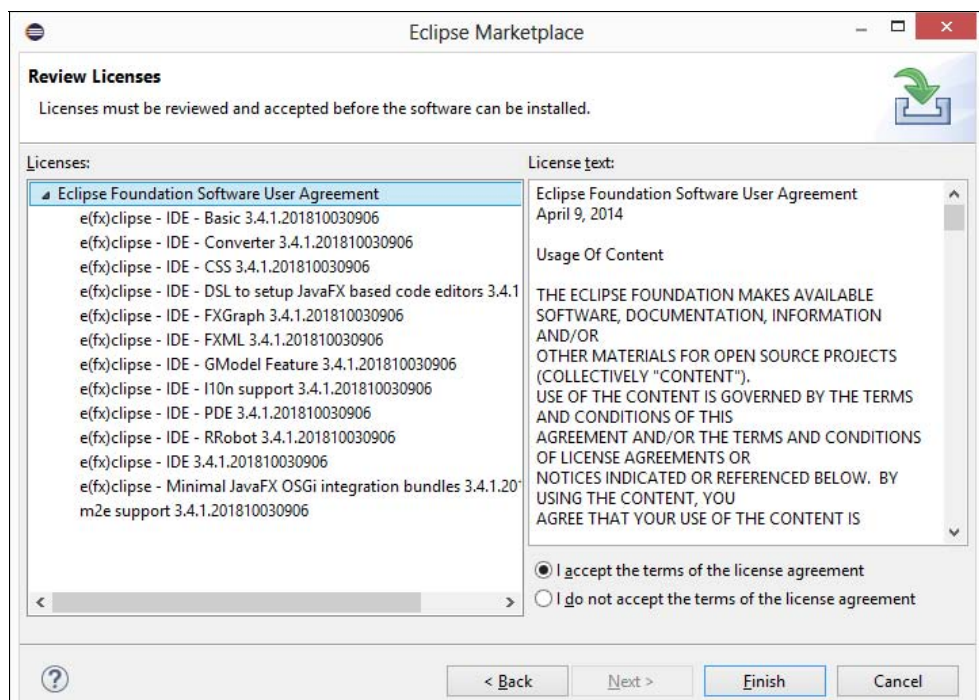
Eclipse Marketplace

Review Licenses

Licenses must be reviewed and accepted before the software can be installed.

Licenses:

Eclipse Foundation Software User Agreement
e(fx)clipse - IDE - Basic 3.4.1.201810030906
e(fx)clipse - IDE - Converter 3.4.1.201810030906
e(fx)clipse - IDE - CSS 3.4.1.201810030906
e(fx)clipse - IDE - DSL to setup JavaFX based code editors 3.4.1
e(fx)clipse - IDE - FXGraph 3.4.1.201810030906
e(fx)clipse - IDE - FXML 3.4.1.201810030906
e(fx)clipse - IDE - GModel Feature 3.4.1.201810030906
e(fx)clipse - IDE - I10n support 3.4.1.201810030906
e(fx)clipse - IDE - PDE 3.4.1.201810030906
e(fx)clipse - IDE - RRobot 3.4.1.201810030906
e(fx)clipse - IDE 3.4.1.201810030906
e(fx)clipse - Minimal JavaFX OSGi integration bundles 3.4.1.20
m2e support 3.4.1.201810030906

License text:

Eclipse Foundation Software User Agreement
April 9, 2014

Usage Of Content

THE ECLIPSE FOUNDATION MAKES AVAILABLE SOFTWARE, DOCUMENTATION, INFORMATION AND/OR
OTHER MATERIALS FOR OPEN SOURCE PROJECTS (COLLECTIVELY "CONTENT").
USE OF THE CONTENT IS GOVERNED BY THE TERMS AND CONDITIONS OF THIS
AGREEMENT AND/OR THE TERMS AND CONDITIONS OF LICENSE AGREEMENTS OR
NOTICES INDICATED OR REFERENCED BELOW. BY USING THE CONTENT, YOU
AGREE THAT YOUR USE OF THE CONTENT IS

I accept the terms of the license agreement
I do not accept the terms of the license agreement

< Back
Next >
Finish
Cancel